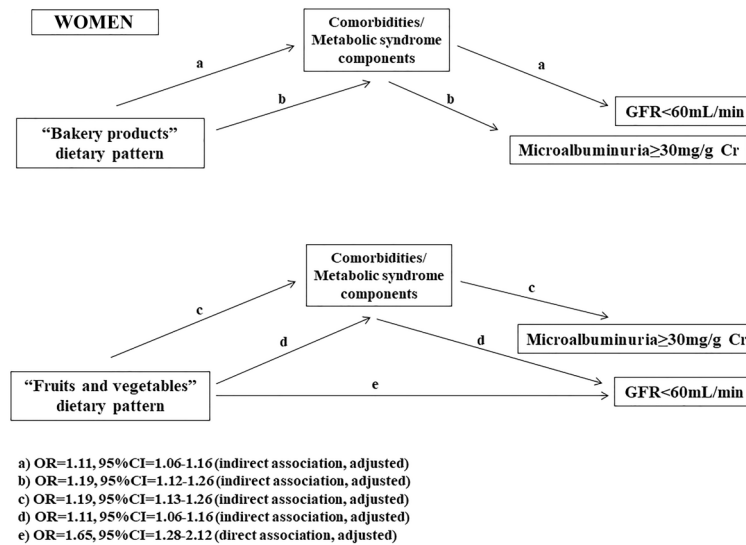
WOMEN

Comorbidities/ Metabolic syndrome components

a

a

b

b

"Bakery products" dietary pattern

GFR<60mL/min

Microalbuminuria≥30mg/g Cr

Comorbidities/ Metabolic syndrome components

c

c

d

d

Microalbuminuria≥30mg/g Cr

"Fruits and vegetables" dietary pattern

e

GFR<60mL/min

a) OR=1.11, 95%CI=1.06-1.16 (indirect association, adjusted)
b) OR=1.19, 95%CI=1.12-1.26 (indirect association, adjusted)
c) OR=1.19, 95%CI=1.13-1.26 (indirect association, adjusted)
d) OR=1.11, 95%CI=1.06-1.16 (indirect association, adjusted)
e) OR=1.65, 95%CI=1.28-2.12 (direct association, adjusted)